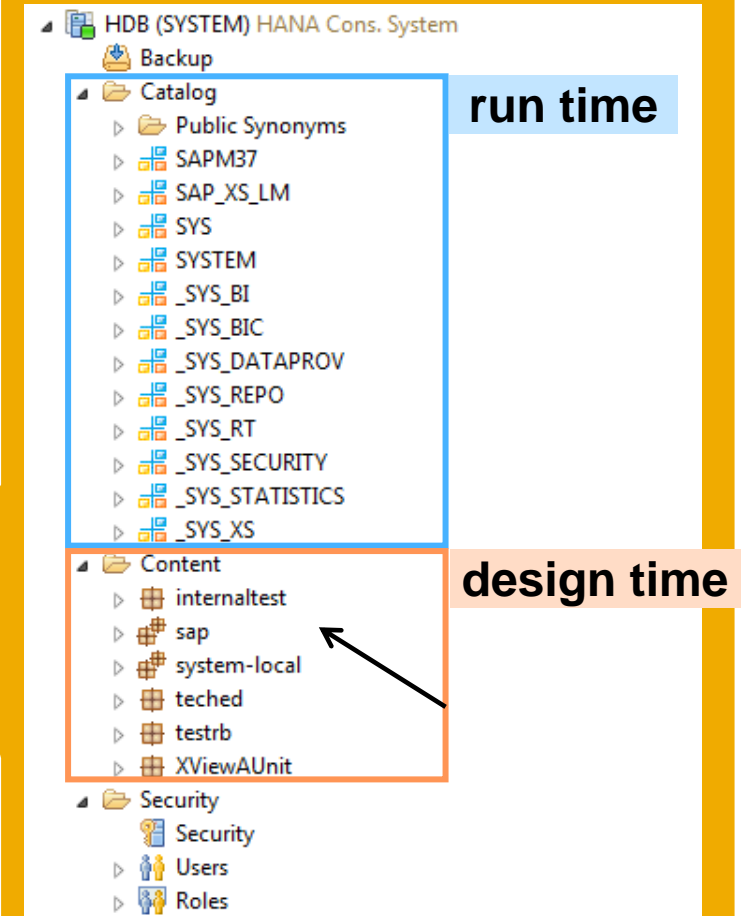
HDB (SYSTEM) HANA Cons. System
Backup
Catalog
run time
Public Synonyms
SAPM37
SAP_XS_LM
SYS
SYSTEM
_SYS_BI
_SYS_BIC
_SYS_DATAPROV
_SYS_REPO
_SYS_RT
_SYS_SECURITY
_SYS_STATISTICS
_SYS_XS
Content
design time
internaltest
sap
system-local
teched
testrb
XViewAUnit
Security
Security
Users
Roles